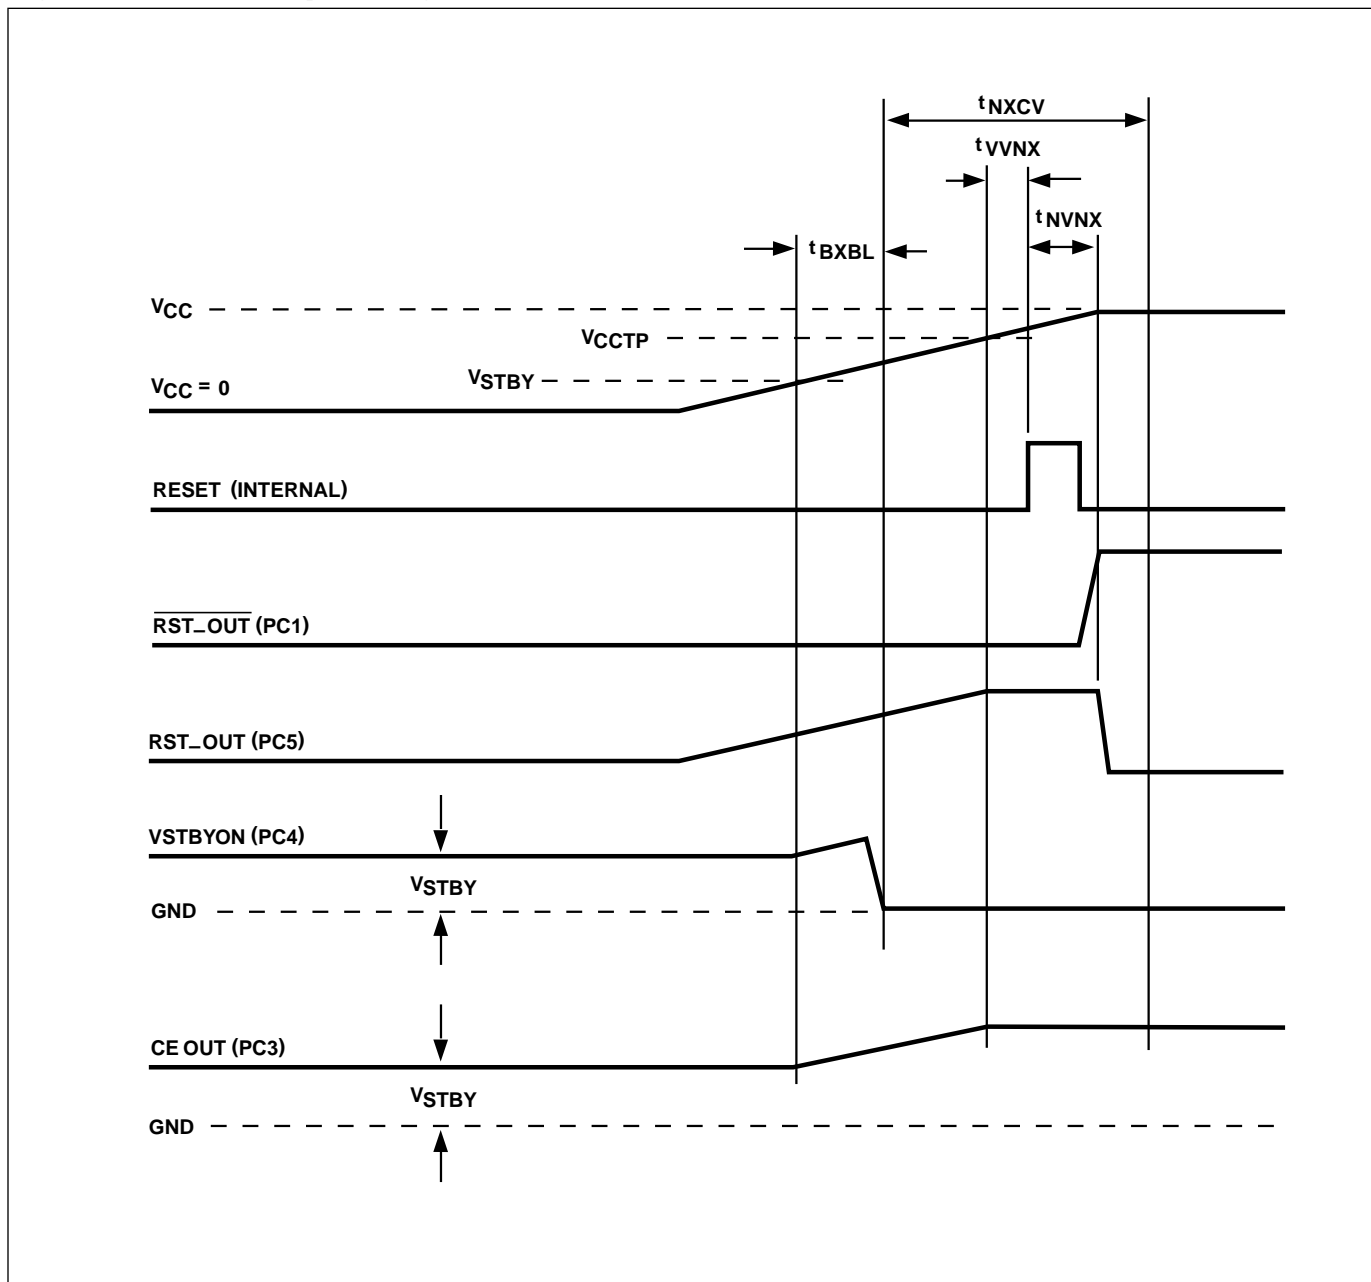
$t_{NXCV}$

$t_{VVNX}$

$t_{NVNX}$

$t_{BXBL}$

$V_{CC}$

$V_{CCTP}$

$V_{STBY}$

$V_{CC} = 0$

RESET (INTERNAL)

$\overline{RST\_OUT}$ (PC1)

RST_OUT (PC5)

VSTBYON (PC4)

$V_{STBY}$

GND

CE OUT (PC3)

$V_{STBY}$

GND